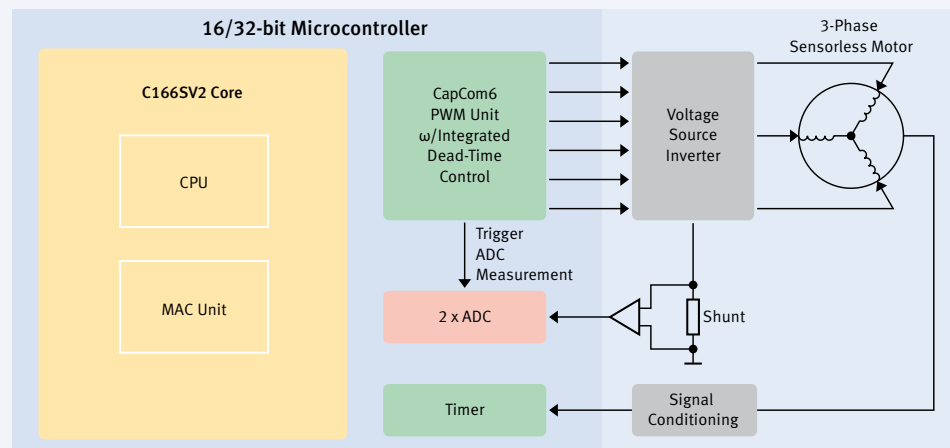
16/32-bit Microcontroller

C166SV2 Core

CPU

MAC Unit

CapCom6 PWM Unit ω/Integrated Dead-Time Control

Voltage Source Inverter

3-Phase Sensorless Motor

Trigger ADC Measurement

2 x ADC

Shunt

Timer

Signal Conditioning